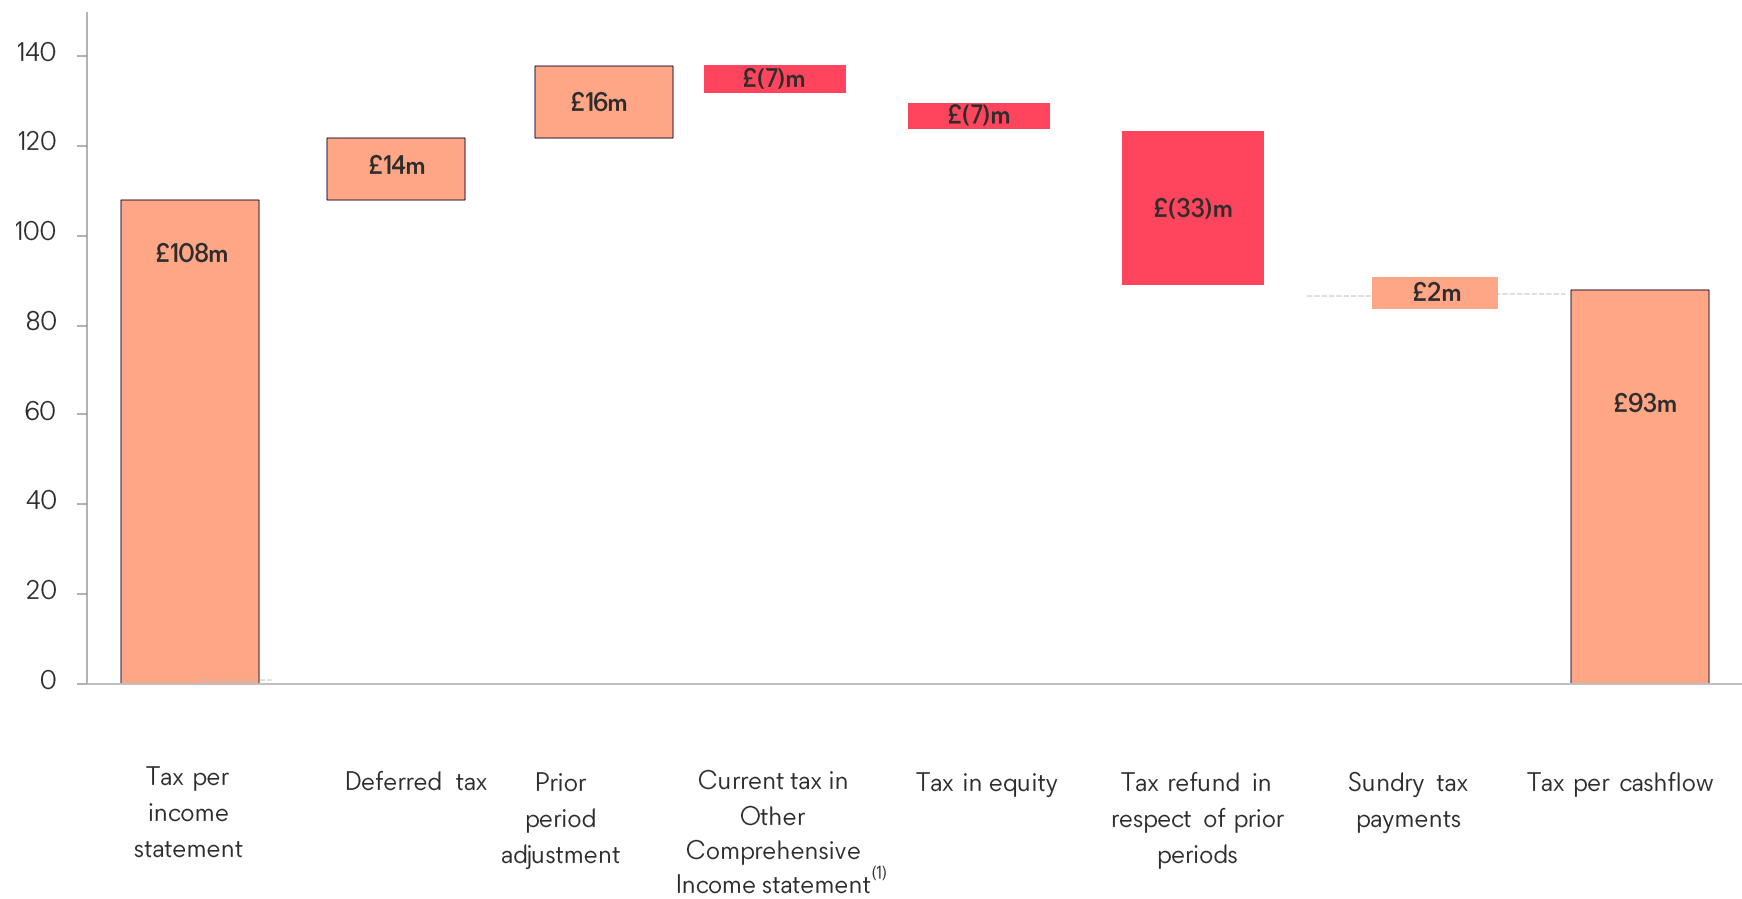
140
120
100
80
60
40
20
0

£108m
£14m
£16m
£(7)m
£(7)m
£(33)m
£2m
£93m

Tax per income statement
Deferred tax
Prior period adjustment
Current tax in Other Comprehensive Income statement$^{(1)}$
Tax in equity
Tax refund in respect of prior periods
Sundry tax payments
Tax per cashflow